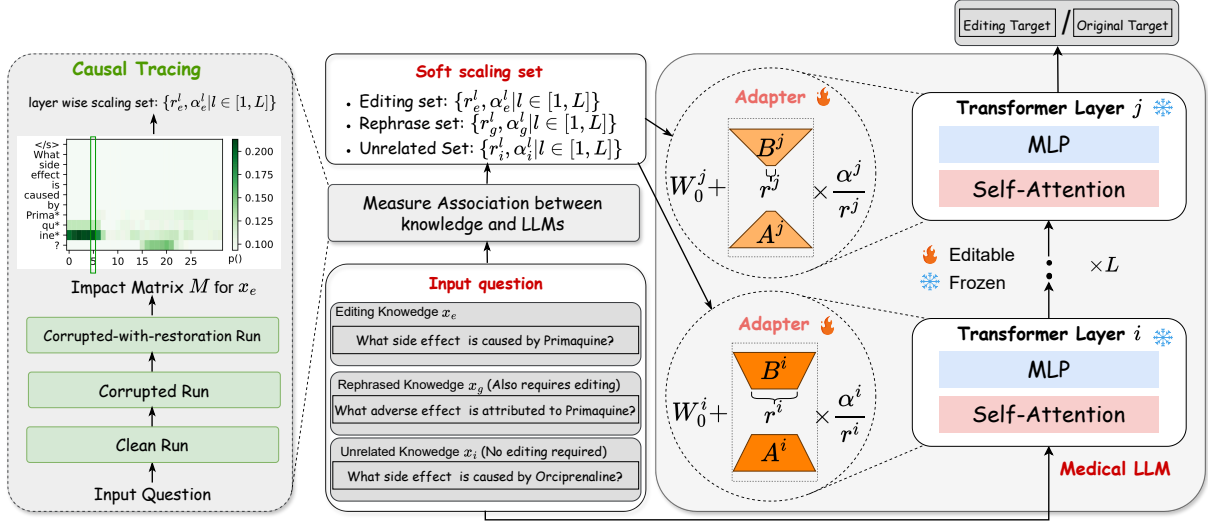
Causal Tracing

layer wise scaling set: $\{r_e^l, \alpha_e^l | l \in [1, L]\}$

</s>
What
side
effect
is
caused
by
Prima*
qu*
ine*
?

0 5 10 15 20 25

0.200
0.175
0.150
0.125
0.100
p()

Impact Matrix $M$ for $x_e$

Corrupted-with-restoration Run

Corrupted Run

Clean Run

Input Question

Soft scaling set

Editing set: $\{r_e^l, \alpha_e^l | l \in [1, L]\}$

Rephrase set: $\{r_g^l, \alpha_g^l | l \in [1, L]\}$

Unrelated Set: $\{r_i^l, \alpha_i^l | l \in [1, L]\}$

Measure Association between knowledge and LLMs

Input question

Editing Knowedge $x_e$

What side effect is caused by Primaquine?

Rephrased Knowedge $x_g$ (Also requires editing)

What adverse effect is attributed to Primaquine?

Unrelated Knowedge $x_i$ (No editing required)

What side effect is caused by Orciprenaline?

Adapter

$W_0^j +$ $B^j$ $r^j$ $A^j$ $\times \frac{\alpha^j}{r^j}$

Adapter

$W_0^i +$ $B^i$ $r^i$ $A^i$ $\times \frac{\alpha^i}{r^i}$

Editing Target / Original Target

Transformer Layer $j$

MLP

Self-Attention

Editable

Frozen

$\times L$

Transformer Layer $i$

MLP

Self-Attention

Medical LLM